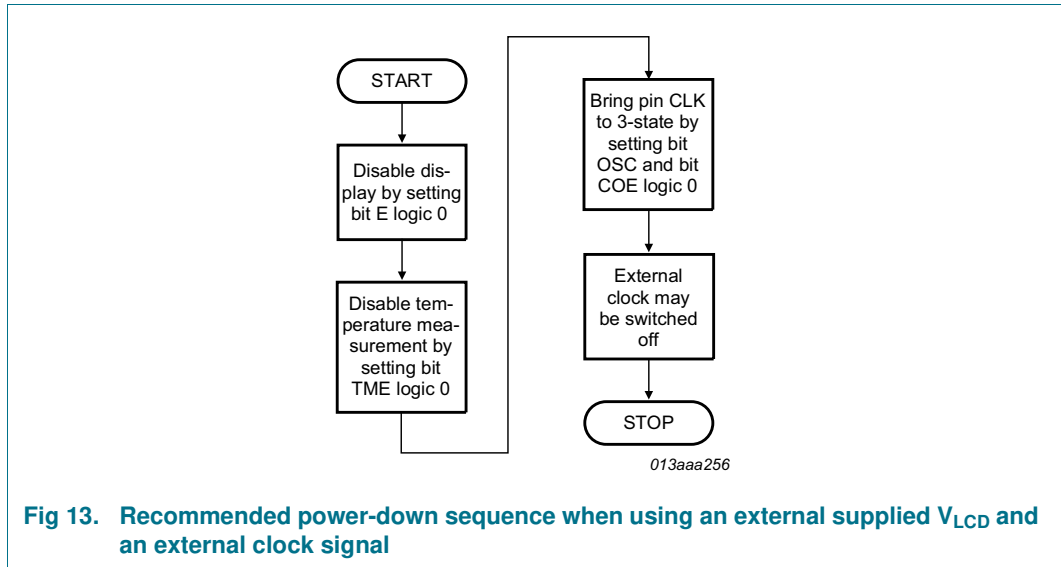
START

Disable display by setting bit E logic 0

Disable temperature measurement by setting bit TME logic 0

Bring pin CLK to 3-state by setting bit OSC and bit COE logic 0

External clock may be switched off

STOP

013aaa256

Fig 13. Recommended power-down sequence when using an external supplied $V_{LCD}$ and an external clock signal